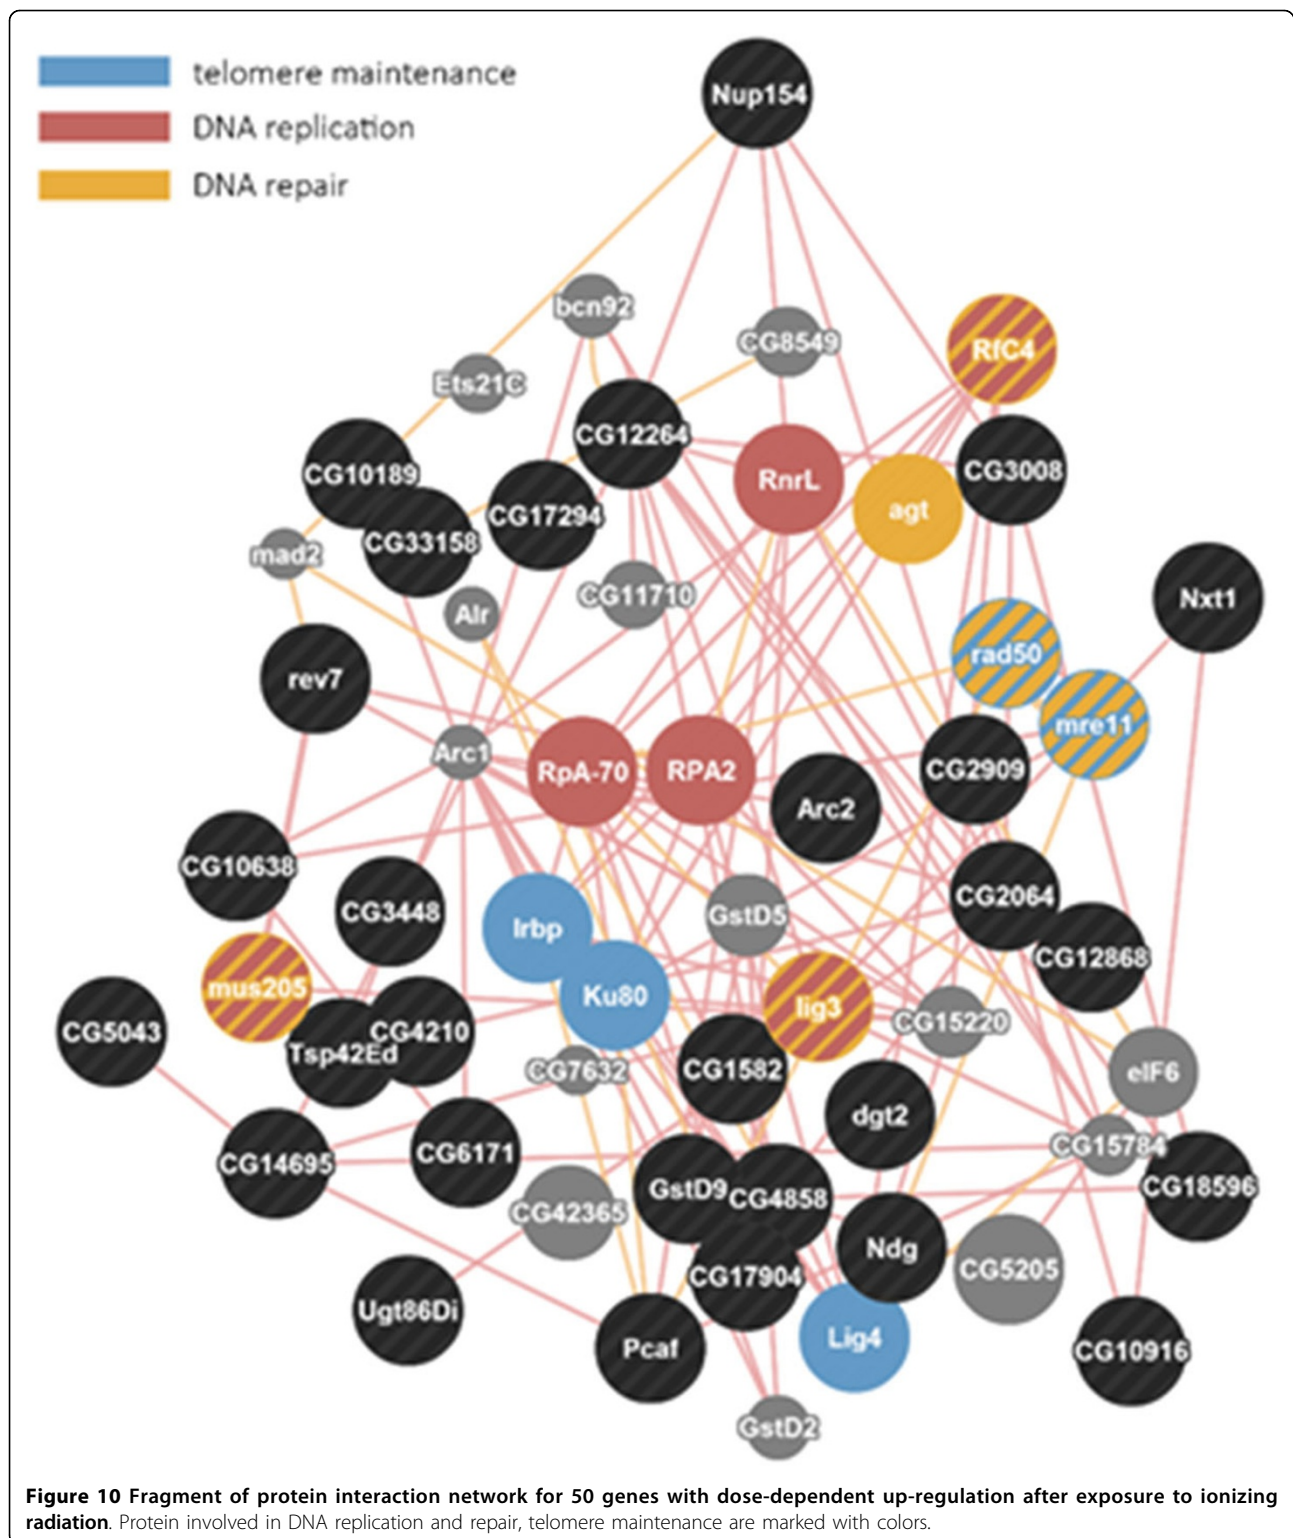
telomere maintenance
DNA replication
DNA repair

Nup154
bcn92
CG8549
RfC4
Ets21C
CG12264
CG10189
RnrL
agt
CG3008
CG17294
CG33158
mad2
CG11710
Alr
Nxt1
rev7
rad50
mre11
Arc1
RpA-70
RPA2
Arc2
CG2909
CG10638
CG3448
Irbp
GstD5
CG2064
CG12868
mus205
Ku80
lig3
CG15220
CG5043
Tsp42Ed
CG4210
CG7632
CG1582
eIF6
dgt2
CG14695
CG6171
CG15784
GstD9
CG4858
CG18596
CG42365
Ndg
CG5205
CG17904
Ugt86Di
Pcaf
Lig4
CG10916
GstD2

Figure 10 Fragment of protein interaction network for 50 genes with dose-dependent up-regulation after exposure to ionizing radiation. Protein involved in DNA replication and repair, telomere maintenance are marked with colors.